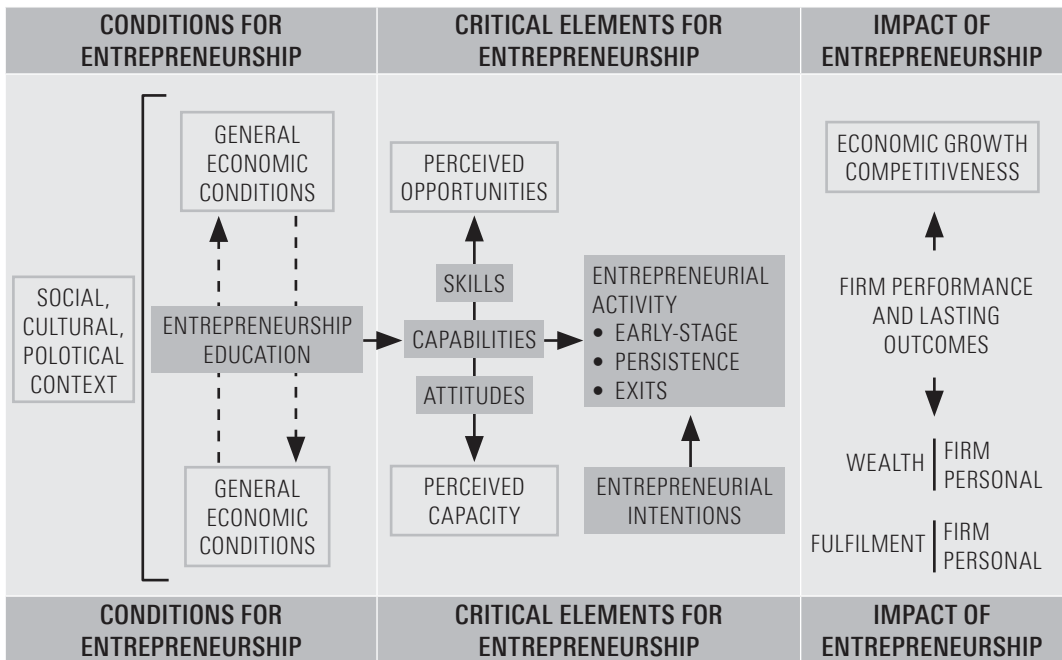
CONDITIONS FOR ENTREPRENEURSHIP

CRITICAL ELEMENTS FOR ENTREPRENEURSHIP

IMPACT OF ENTREPRENEURSHIP

SOCIAL, CULTURAL, POLOTICAL CONTEXT

GENERAL ECONOMIC CONDITIONS

ENTREPRENEURSHIP EDUCATION

GENERAL ECONOMIC CONDITIONS

PERCEIVED OPPORTUNITIES

SKILLS

CAPABILITIES

ATTITUDES

PERCEIVED CAPACITY

ENTREPRENEURIAL ACTIVITY
• EARLY-STAGE
• PERSISTENCE
• EXITS

ENTREPRENEURIAL INTENTIONS

ECONOMIC GROWTH COMPETITIVENESS

FIRM PERFORMANCE AND LASTING OUTCOMES

WEALTH | FIRM PERSONAL

FULFILMENT | FIRM PERSONAL

CONDITIONS FOR ENTREPRENEURSHIP

CRITICAL ELEMENTS FOR ENTREPRENEURSHIP

IMPACT OF ENTREPRENEURSHIP